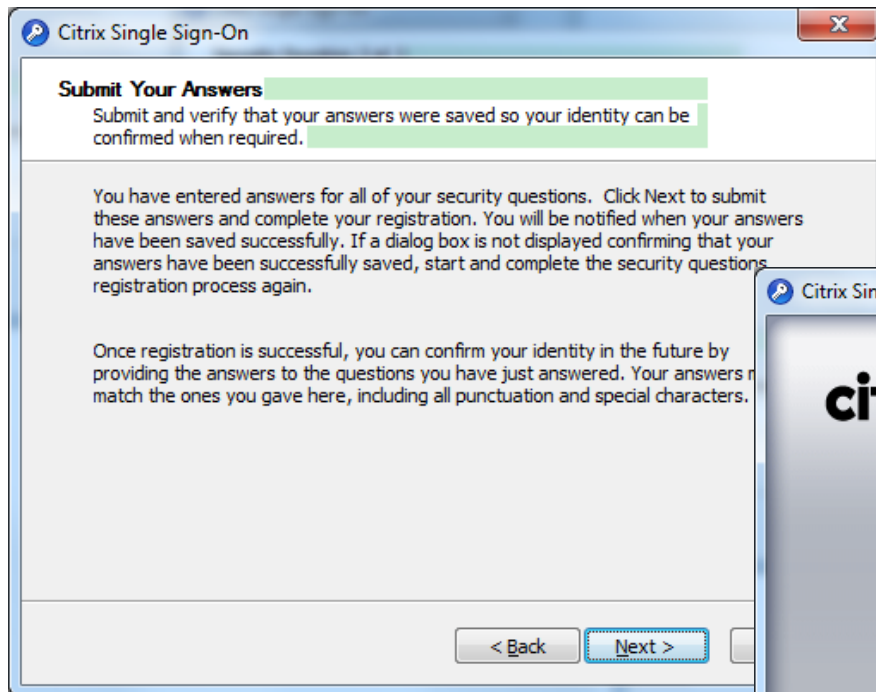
Citrix Single Sign-On

Submit Your Answers
Submit and verify that your answers were saved so your identity can be confirmed when required.

You have entered answers for all of your security questions. Click Next to submit these answers and complete your registration. You will be notified when your answers have been saved successfully. If a dialog box is not displayed confirming that your answers have been successfully saved, start and complete the security questions registration process again.

Once registration is successful, you can confirm your identity in the future by providing the answers to the questions you have just answered. Your answers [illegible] match the ones you gave here, including all punctuation and special characters.

< Back
Next >

Citrix Sin

ci